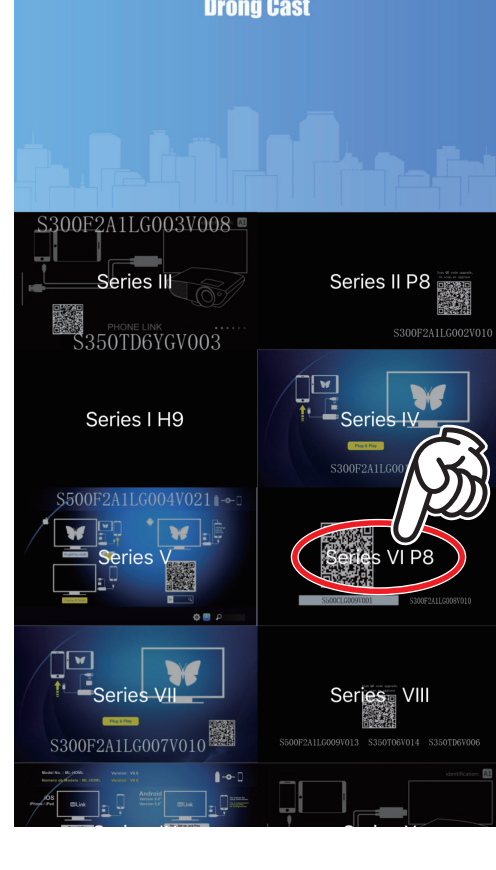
Drong Cast

S300F2A1LG003V008 A1

Series III

PHONE LINK

S350TD6YGV003

Series II P8

S300F2A1LG002V010

Series I H9

Series IV

Plug & Play

S300F2A1LG00

S500F2A1LG004V021

Series V

Series VI P8

S500CLG009V001

S300F2A1LG008V010

Series VII

Plug & Play

S300F2A1LG007V010

Series VIII

S500F2A1LG009V013 S350T06V014 S350TD6V006

Model No.: ML-HDML

iOS

iPhone / iPad

Android

identification A1